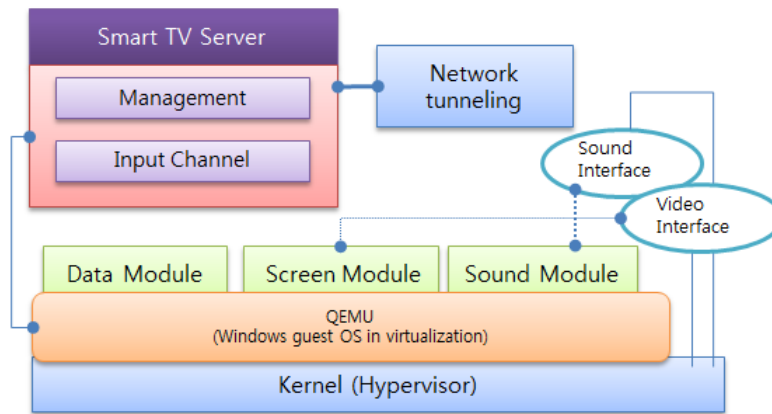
Smart TV Server

Management

Input Channel

Network tunneling

Sound Interface

Video Interface

Data Module

Screen Module

Sound Module

QEMU
(Windows guest OS in virtualization)

Kernel (Hypervisor)